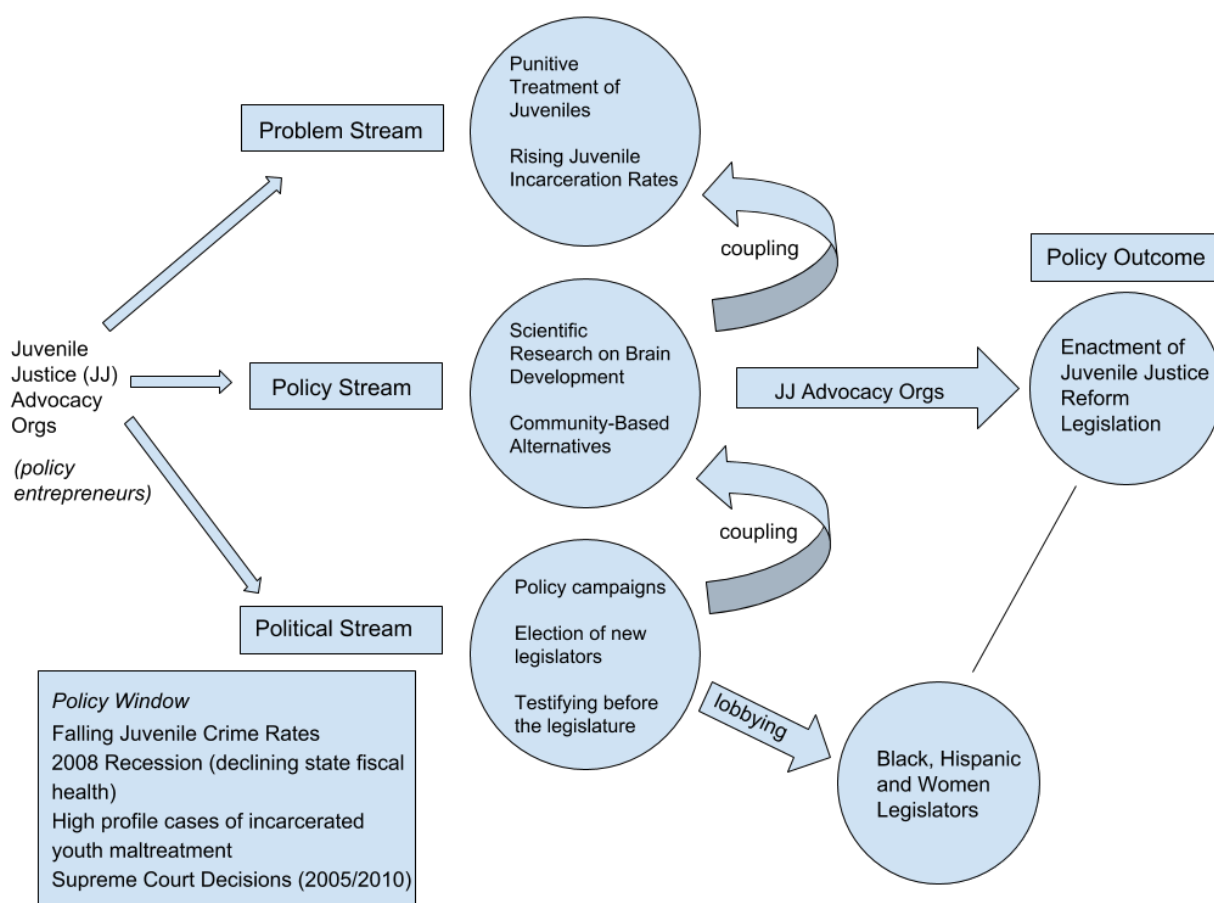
Punitive Treatment of Juveniles

Rising Juvenile Incarceration Rates

Problem Stream

coupling

Policy Outcome

Juvenile Justice (JJ) Advocacy Orgs

(policy entrepreneurs)

Policy Stream

Scientific Research on Brain Development

Community-Based Alternatives

JJ Advocacy Orgs

Enactment of Juvenile Justice Reform Legislation

coupling

Political Stream

Policy campaigns

Election of new legislators

Testifying before the legislature

lobbying

Black, Hispanic and Women Legislators

Policy Window
Falling Juvenile Crime Rates
2008 Recession (declining state fiscal health)
High profile cases of incarcerated youth maltreatment
Supreme Court Decisions (2005/2010)